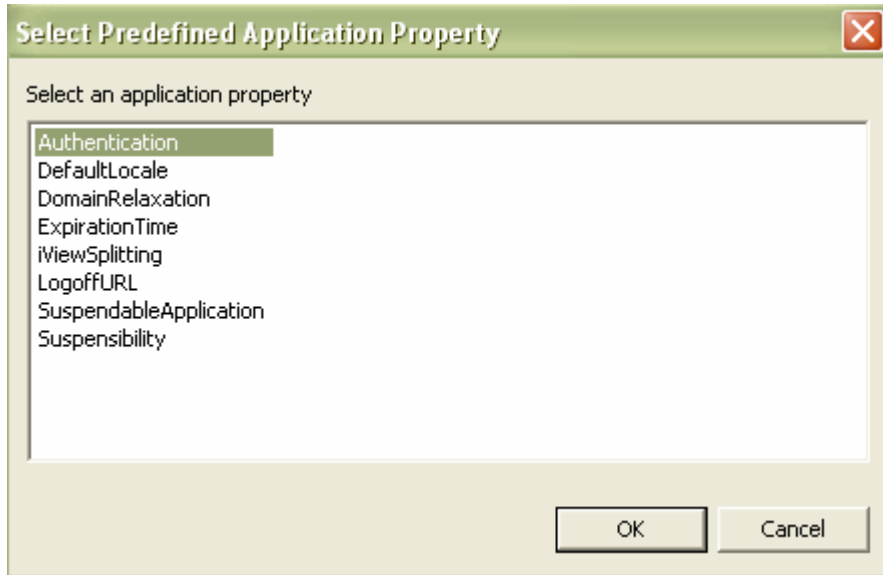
Select Predefined Application Property

Select an application property

Authentication
DefaultLocale
DomainRelaxation
ExpirationTime
iViewSplitting
LogoffURL
SuspendableApplication
Suspensibility

OK
Cancel